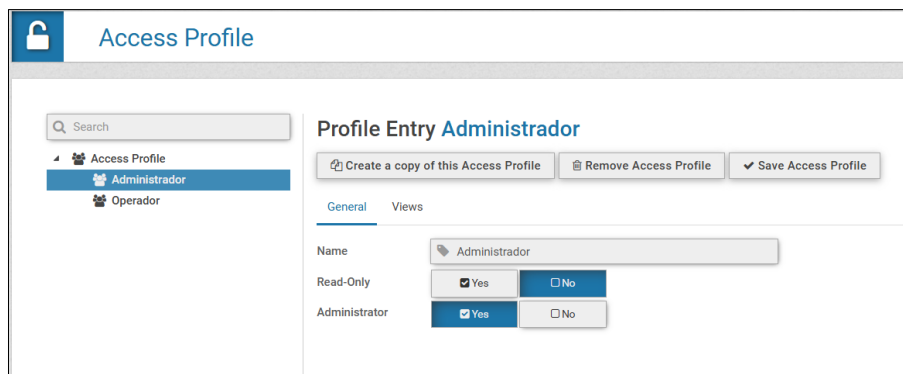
Access Profile

Search

Access Profile
Administrador
Operador

Profile Entry Administrador

Create a copy of this Access Profile
Remove Access Profile
Save Access Profile

General
Views

Name
Administrador

Read-Only
Yes
No

Administrator
Yes
No